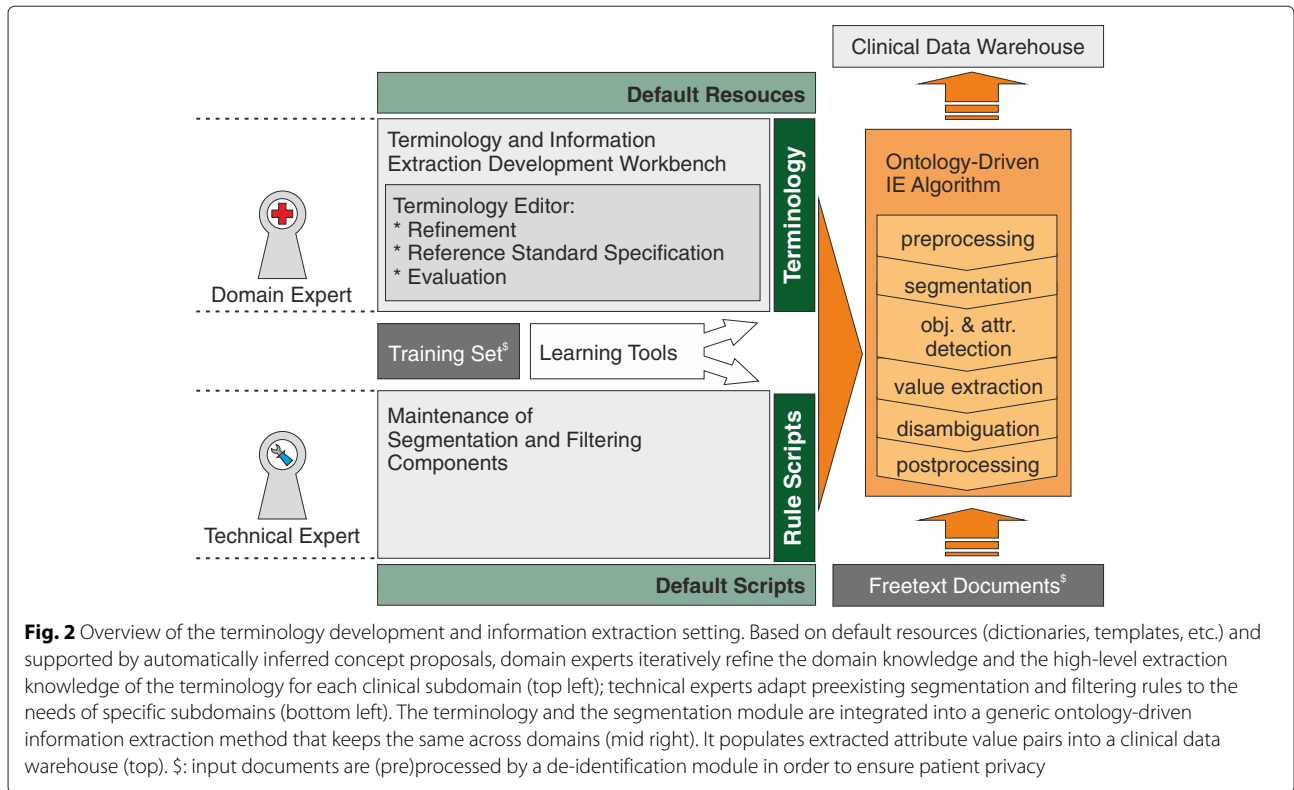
Clinical Data Warehouse

Default Resouces

Terminology and Information Extraction Development Workbench

Terminology Editor:
* Refinement
* Reference Standard Specification
* Evaluation

Terminology

Ontology-Driven IE Algorithm

preprocessing

segmentation

obj. & attr. detection

value extraction

disambiguation

postprocessing

Domain Expert

Training Set$^{\$}$

Learning Tools

Maintenance of Segmentation and Filtering Components

Rule Scripts

Technical Expert

Default Scripts

Freetext Documents$^{\$}$

**Fig. 2** Overview of the terminology development and information extraction setting. Based on default resources (dictionaries, templates, etc.) and supported by automatically inferred concept proposals, domain experts iteratively refine the domain knowledge and the high-level extraction knowledge of the terminology for each clinical subdomain (top left); technical experts adapt preexisting segmentation and filtering rules to the needs of specific subdomains (bottom left). The terminology and the segmentation module are integrated into a generic ontology-driven information extraction method that keeps the same across domains (mid right). It populates extracted attribute value pairs into a clinical data warehouse (top). \$: input documents are (pre)processed by a de-identification module in order to ensure patient privacy